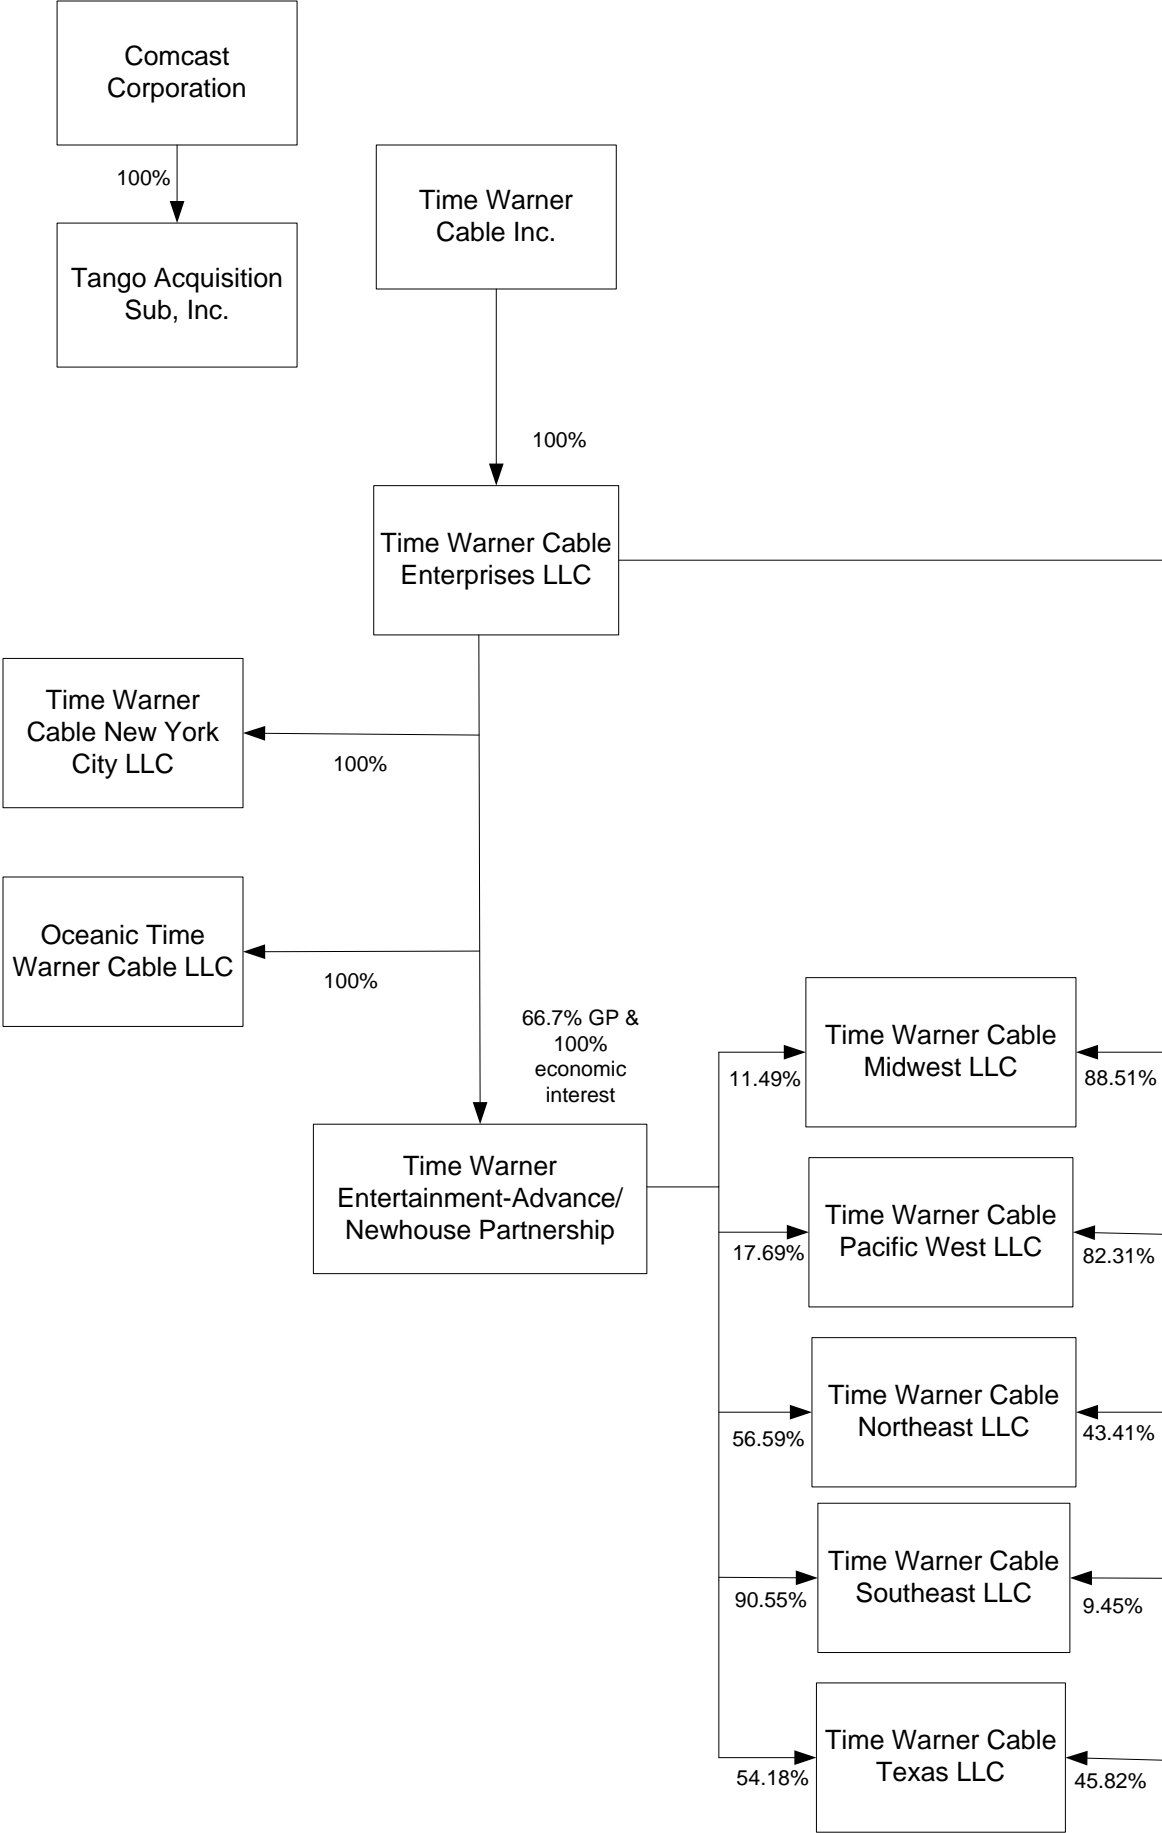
Comcast Corporation

100%

Tango Acquisition Sub, Inc.

Time Warner Cable Inc.

100%

Time Warner Cable Enterprises LLC

Time Warner Cable New York City LLC

100%

Oceanic Time Warner Cable LLC

100%

66.7% GP & 100% economic interest

Time Warner Entertainment-Advance/ Newhouse Partnership

11.49%

Time Warner Cable Midwest LLC

88.51%

17.69%

Time Warner Cable Pacific West LLC

82.31%

56.59%

Time Warner Cable Northeast LLC

43.41%

90.55%

Time Warner Cable Southeast LLC

9.45%

54.18%

Time Warner Cable Texas LLC

45.82%